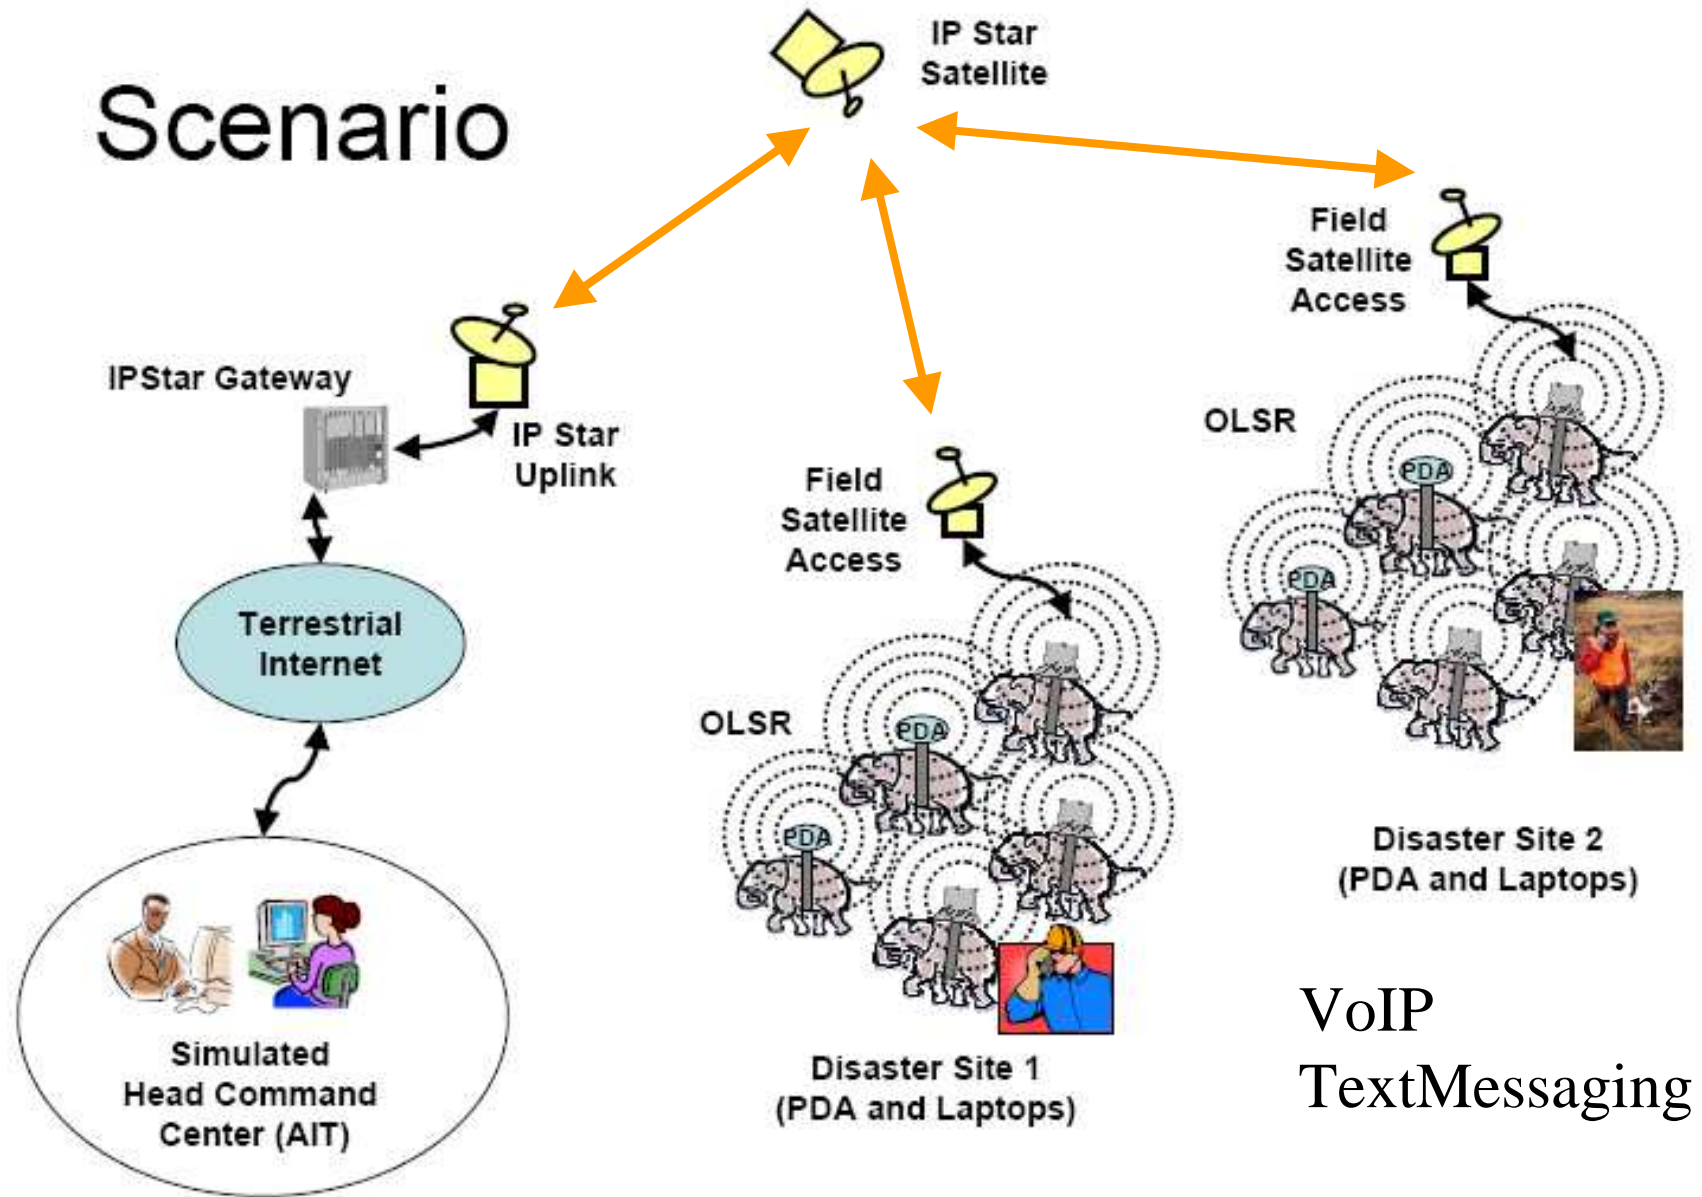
Scenario

IP Star Satellite

Field Satellite Access

IPStar Gateway

IP Star Uplink

Field Satellite Access

OLSR

PDA

PDA

Terrestrial Internet

OLSR

PDA

PDA

Disaster Site 2 (PDA and Laptops)

Simulated Head Command Center (AIT)

Disaster Site 1 (PDA and Laptops)

VoIP
TextMessaging